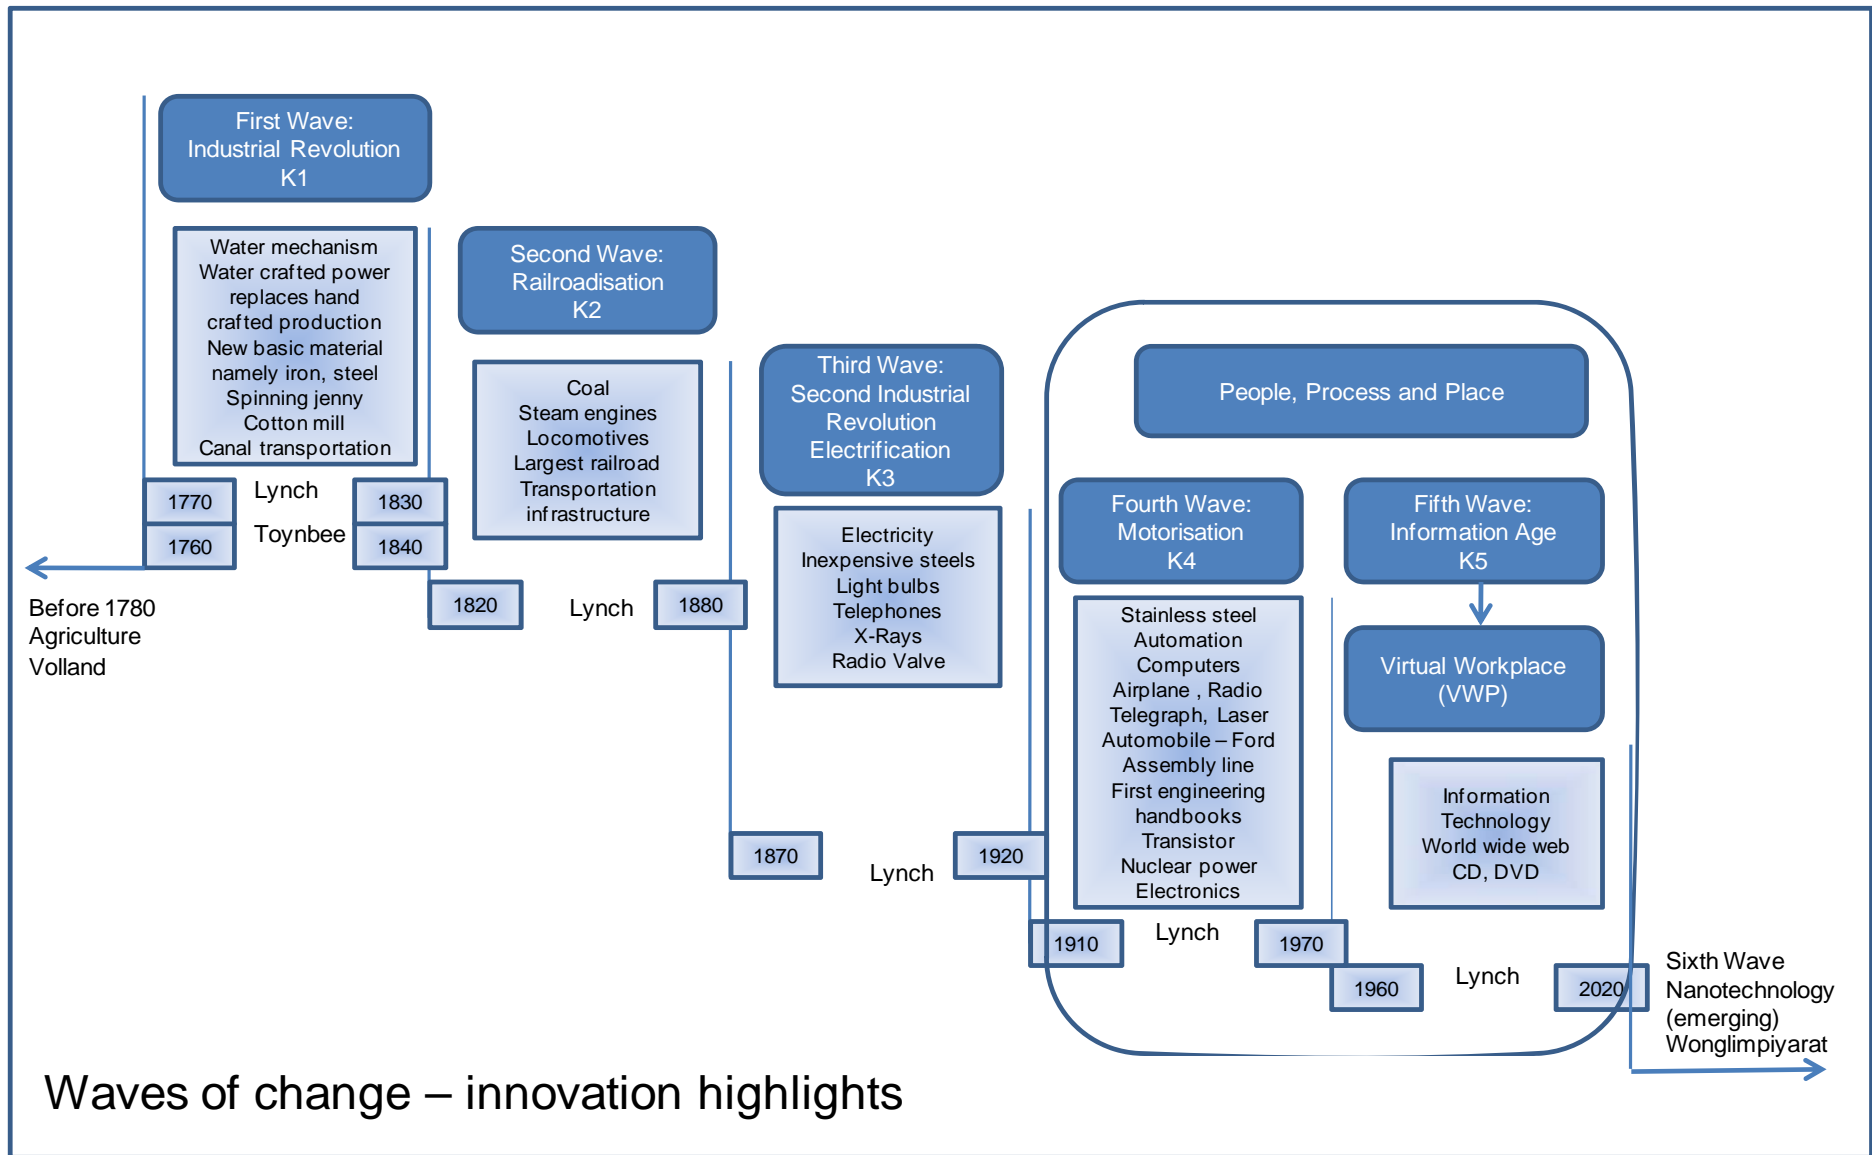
First Wave:
Industrial Revolution
K1

Water mechanism
Water crafted power replaces hand crafted production
New basic material namely iron, steel
Spinning jenny
Cotton mill
Canal transportation

1770
1760
Lynch
Toynbee
1830
1840

Before 1780
Agriculture
Volland

Second Wave:
Railroadisation
K2

Coal
Steam engines
Locomotives
Largest railroad
Transportation infrastructure

1820
Lynch
1880

Third Wave:
Second Industrial Revolution
Electrification
K3

Electricity
Inexpensive steels
Light bulbs
Telephones
X-Rays
Radio Valve

1870
Lynch
1920

People, Process and Place

Fourth Wave:
Motorisation
K4

Stainless steel
Automation
Computers
Airplane , Radio
Telegraph, Laser
Automobile – Ford
Assembly line
First engineering handbooks
Transistor
Nuclear power
Electronics

1910
Lynch
1970

Fifth Wave:
Information Age
K5

Virtual Workplace
(VWP)

Information Technology
World wide web
CD, DVD

1960
Lynch
2020

Sixth Wave
Nanotechnology
(emerging)
Wonglimpiyarat

Waves of change – innovation highlights